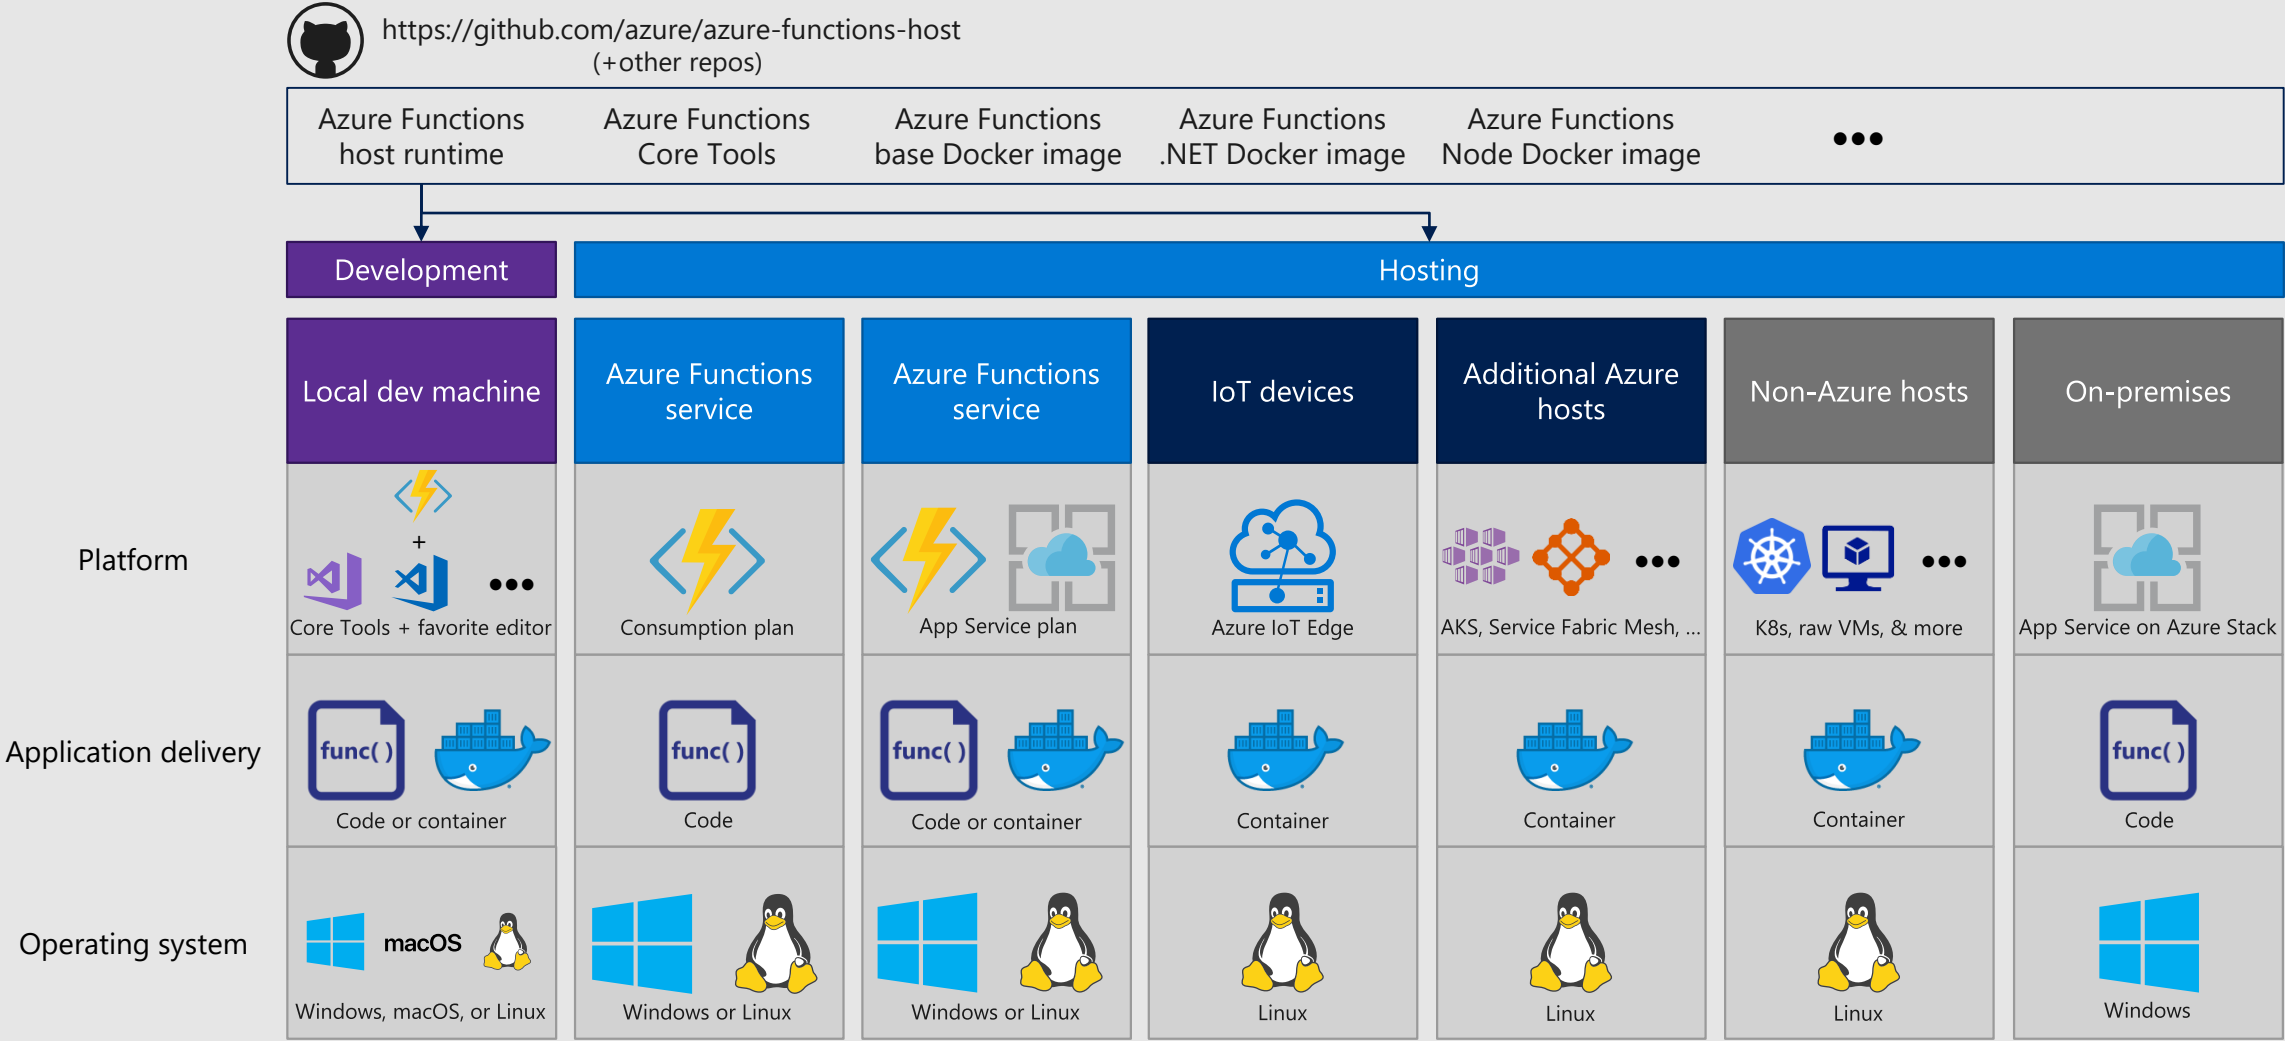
https://github.com/azure/azure-functions-host
(+other repos)

Azure Functions host runtime
Azure Functions Core Tools
Azure Functions base Docker image
Azure Functions .NET Docker image
Azure Functions Node Docker image
•••

Development
Hosting

Local dev machine
Azure Functions service
Azure Functions service
IoT devices
Additional Azure hosts
Non-Azure hosts
On-premises

Platform

+
•••
Core Tools + favorite editor
Consumption plan
App Service plan
Azure IoT Edge
•••
AKS, Service Fabric Mesh, ...
•••
K8s, raw VMs, & more
App Service on Azure Stack

Application delivery

func( )
Code or container
func( )
Code
func( )
Code or container
Container
Container
Container
func( )
Code

Operating system

macOS
Windows, macOS, or Linux
Windows or Linux
Windows or Linux
Linux
Linux
Linux
Windows